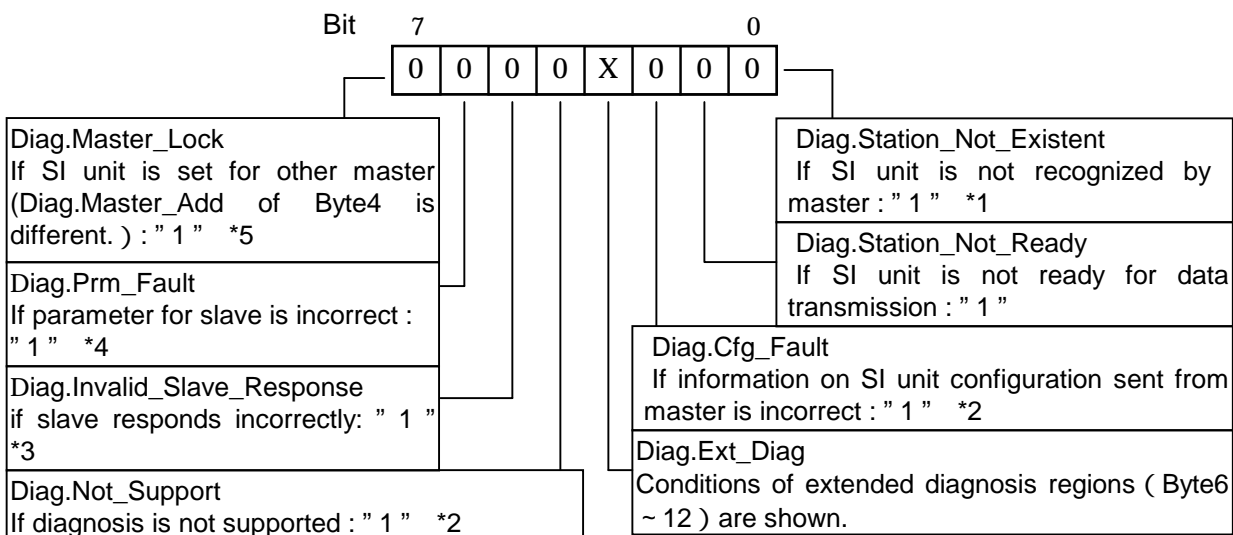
Bit 7 0

| 0 | 0 | 0 | 0 | X | 0 | 0 | 0 |
|---|---|---|---|---|---|---|---|

Diag.Master_Lock
If SI unit is set for other master (Diag.Master_Add of Byte4 is different. ) : " 1 " *5

Diag.Prm_Fault
If parameter for slave is incorrect : " 1 " *4

Diag.Invalid_Slave_Response
if slave responds incorrectly: " 1 " *3

Diag.Not_Support
If diagnosis is not supported : " 1 " *2

Diag.Station_Not_Existent
If SI unit is not recognized by master : " 1 " *1

Diag.Station_Not_Ready
If SI unit is not ready for data transmission : " 1 "

Diag.Cfg_Fault
If information on SI unit configuration sent from master is incorrect : " 1 " *2

Diag.Ext_Diag
Conditions of extended diagnosis regions ( Byte6 ~ 12 ) are shown.